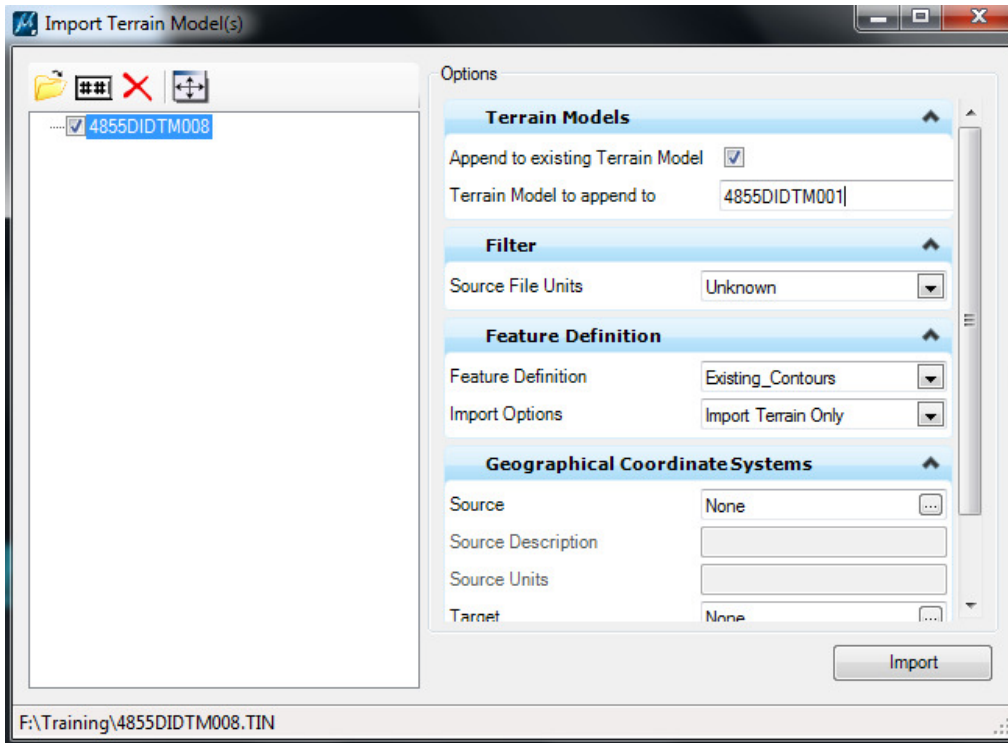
Import Terrain Model(s)

4855DIDTM008

Options

Terrain Models

Append to existing Terrain Model

Terrain Model to append to 4855DIDTM001

Filter

Source File Units Unknown

Feature Definition

Feature Definition Existing_Contours

Import Options Import Terrain Only

Geographical Coordinate Systems

Source None

Source Description

Source Units

Target None

Import

F:\Training\4855DIDTM008.TIN